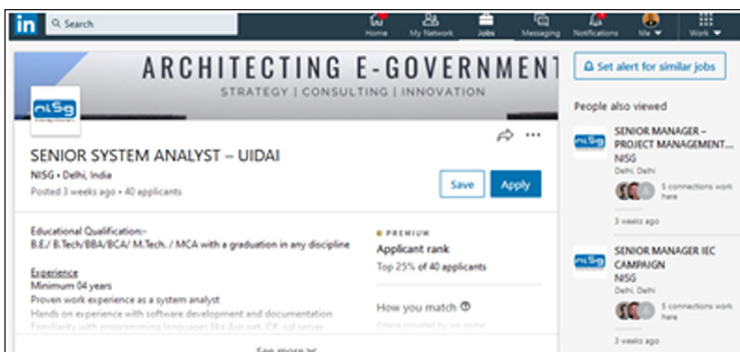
in Search

Home My Network Jobs Messaging Notifications Me Work

ARCHITECTING E-GOVERNMENT
STRATEGY | CONSULTING | INNOVATION

nisg

SENIOR SYSTEM ANALYST – UIDAI
NISG • Delhi, India
Posted 3 weeks ago • 40 applicants

Save Apply

Educational Qualification:-
B.E./ B.Tech/BBA/BCA/ M.Tech. / MCA with a graduation in any discipline

Experience
Minimum 04 years
Proven work experience as a system analyst
Hands on experience with software development and documentation
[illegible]

See more

PREMIUM
Applicant rank
Top 25% of 40 applicants

How you match
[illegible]

Set alert for similar jobs

People also viewed

SENIOR MANAGER – PROJECT MANAGEMENT...
NISG
Delhi, Delhi
5 connections work here
3 weeks ago

SENIOR MANAGER IEC CAMPAIGN
NISG
Delhi, Delhi
5 connections work here
3 weeks ago